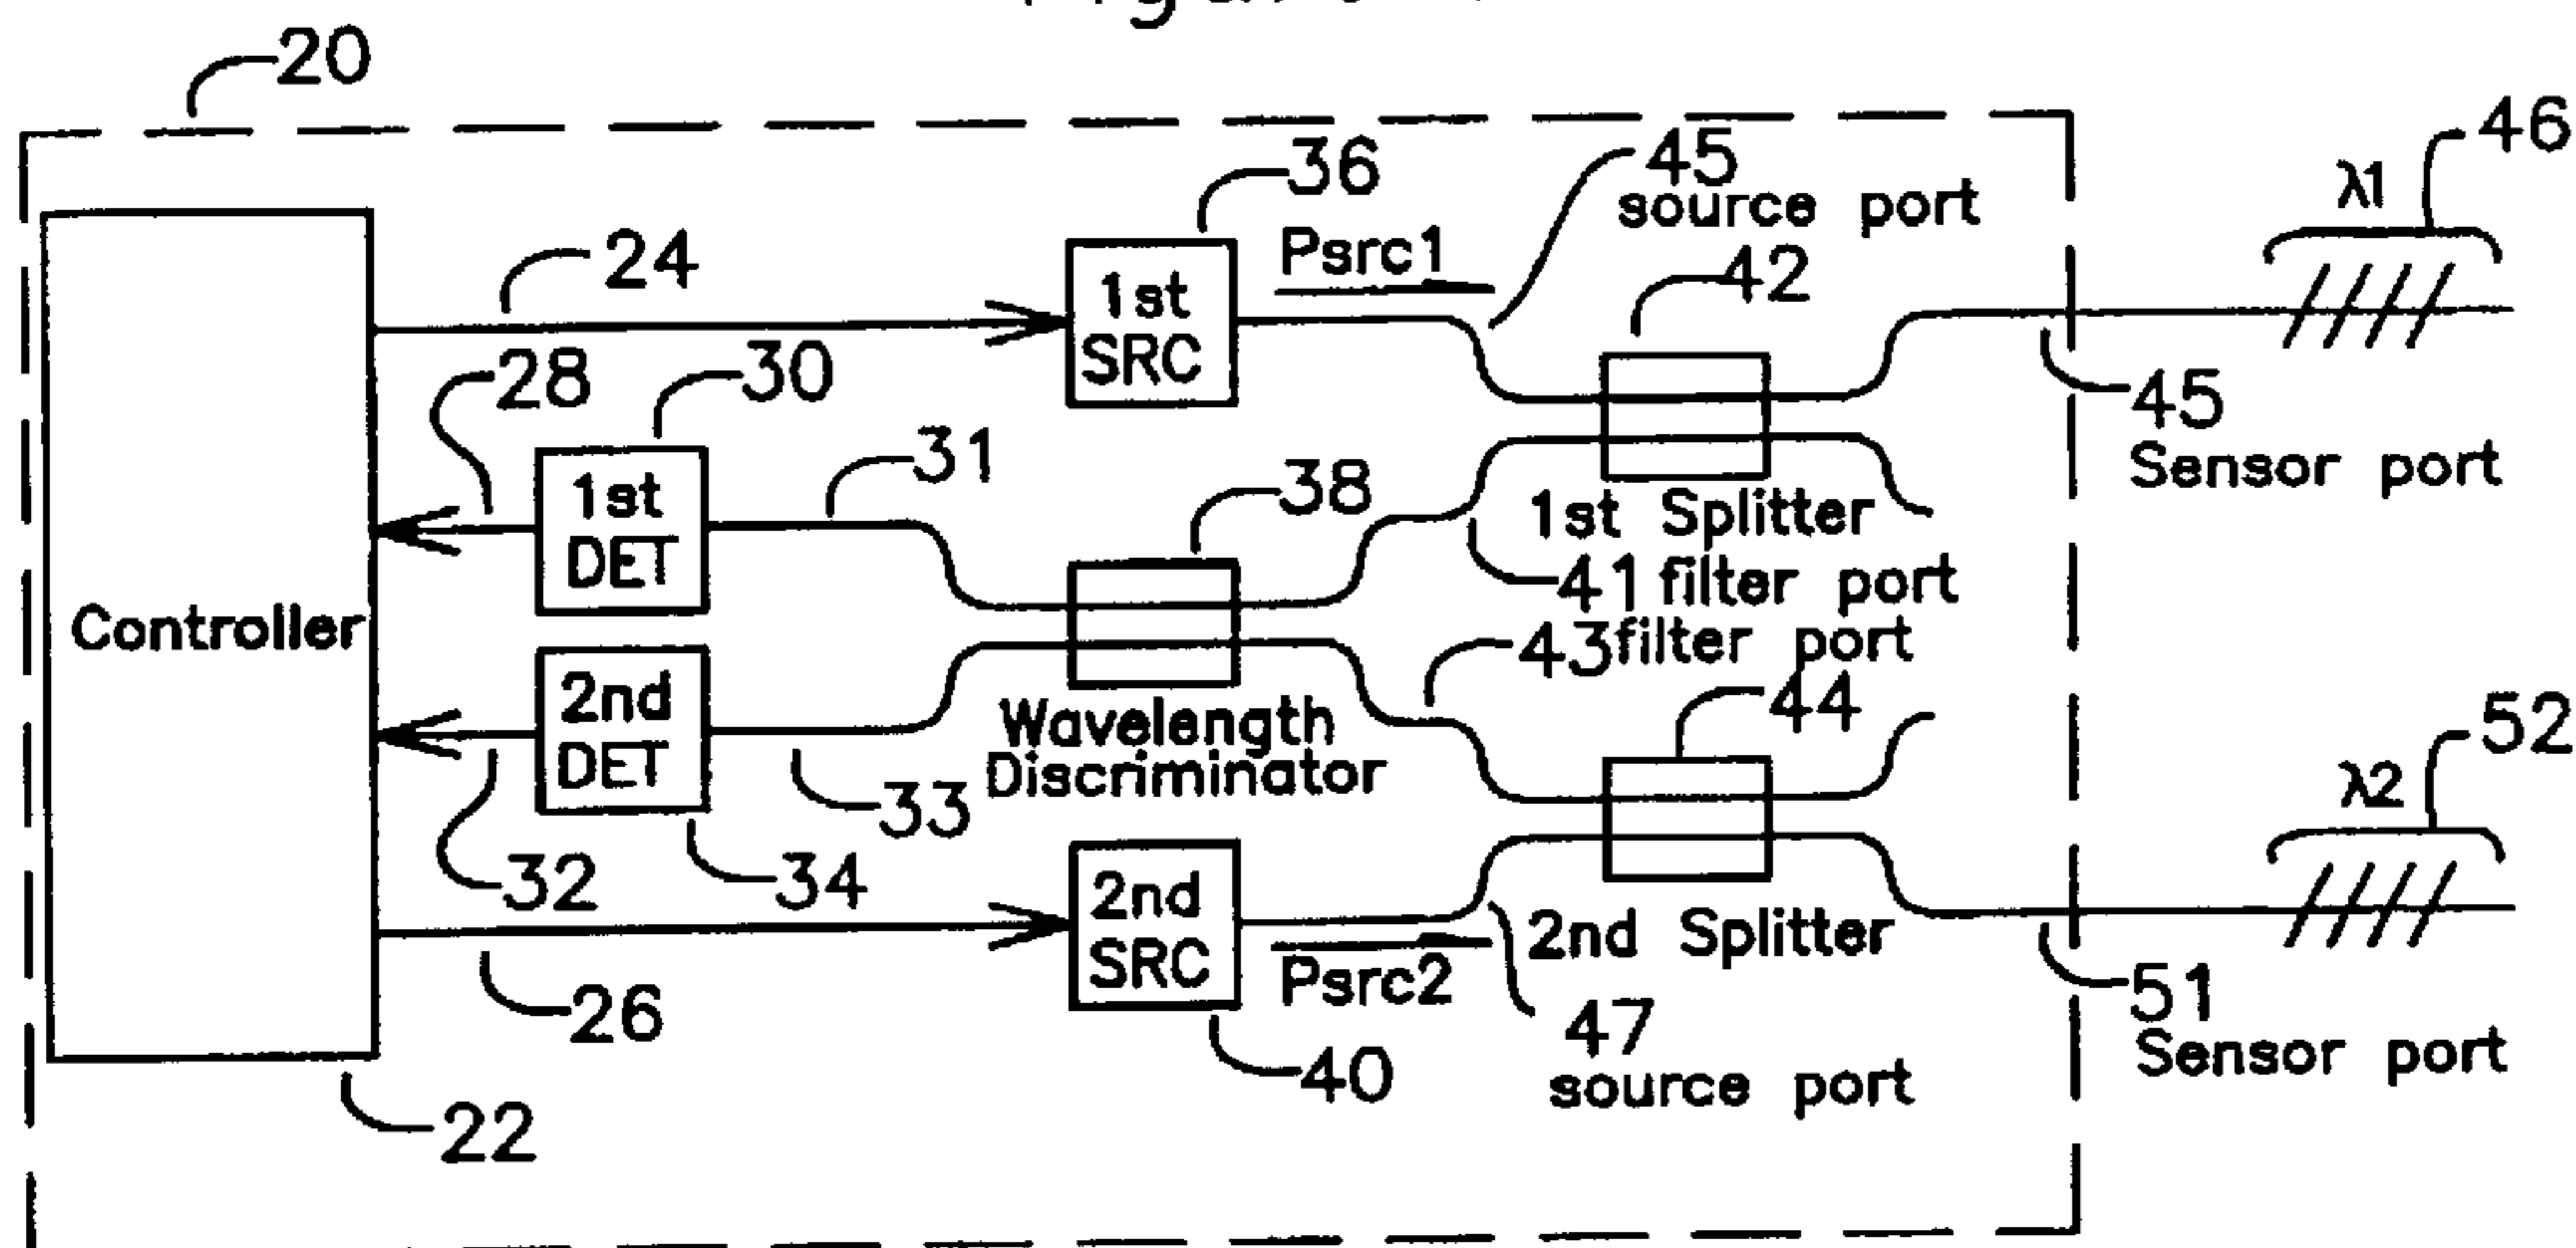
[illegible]

20

Controller

22

24

28

30

1st DET

31

2nd DET

32

33

34

26

36

1st SRC

Psrc1

38

Wavelength Discriminator

2nd SRC

Psrc2

40

45 source port

42

1st Splitter

41 filter port

43 filter port

44

2nd Splitter

47 source port

45 Sensor port

51 Sensor port

46

λ1

52

λ2